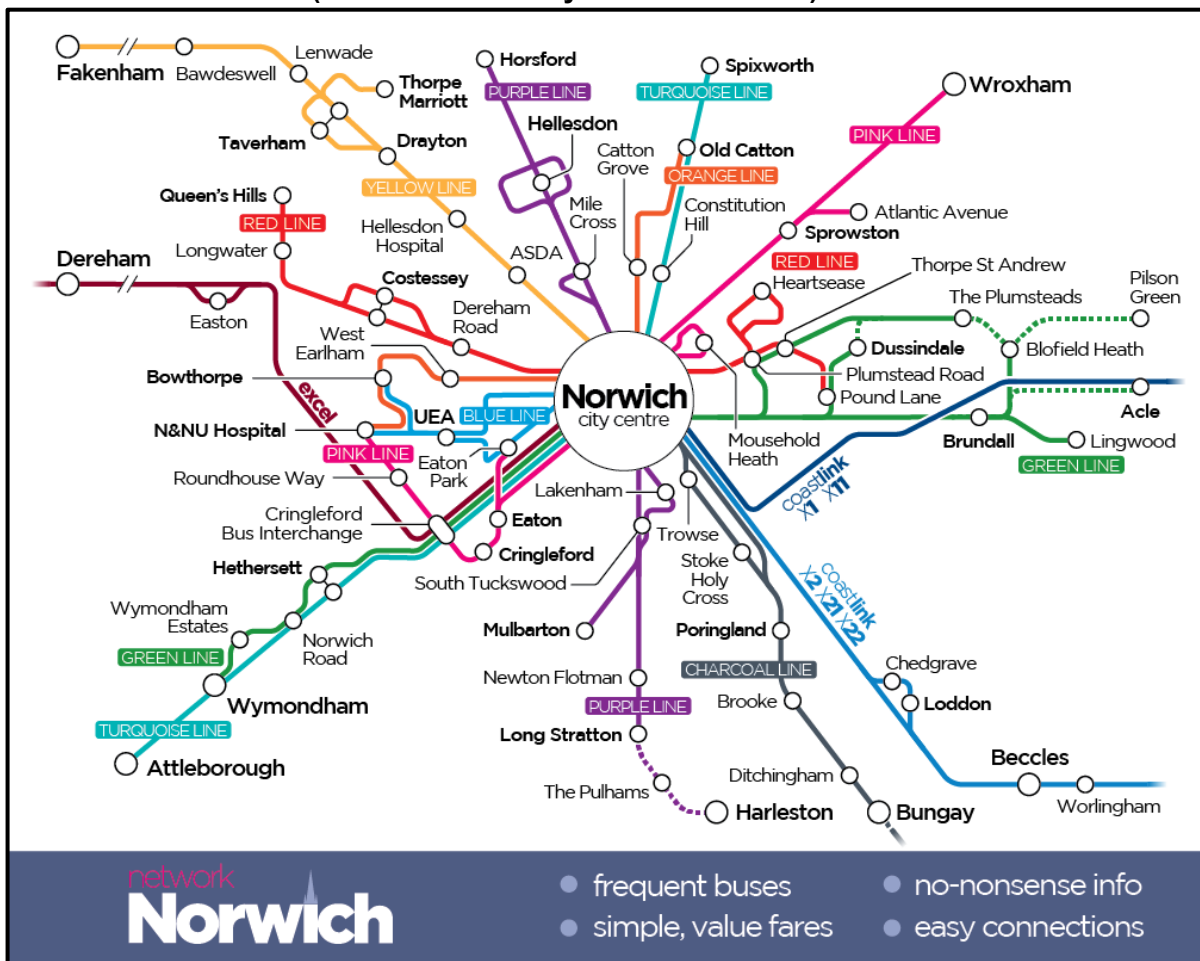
Fakenham
Bawdeswell
Lenwade
Thorpe Marriott
Taverham
Drayton
YELLOW LINE
Queen's Hills
RED LINE
Longwater
Hellesdon Hospital
ASDA
Horsford
PURPLE LINE
Hellesdon
Mile Cross
Catton Grove
Spixworth
TURQUOISE LINE
Old Catton
ORANGE LINE
Constitution Hill
Wroxham
PINK LINE
Atlantic Avenue
Sprowston
RED LINE
Heartsease
Thorpe St Andrew
The Plumsteads
Pilson Green
Dussindale
Blofield Heath
Plumstead Road
Pound Lane
Acle
Brundall
Lingwood
GREEN LINE
Dereham
Easton
Costessey
Dereham Road
West Earlham
Bowthorpe
excel
UEA
BLUE LINE
N&NU Hospital
PINK LINE
Eaton Park
Roundhouse Way
Cringleford Bus Interchange
Eaton
Cringleford
Norwich
city centre
Mousehold Heath
coastlink X1 X11
Lakenham
Trowse
South Tuckswood
Hethersett
Wymondham Estates
Norwich Road
GREEN LINE
Wymondham
TURQUOISE LINE
Attleborough
Mulbarton
Stoke Holy Cross
Poringland
CHARCOAL LINE
coastlink X2 X21 X22
Chedgrave
Loddon
Newton Flotman
PURPLE LINE
Brooke
Long Stratton
Beccles
Worlingham
Ditchingham
The Pulhams
Harleston
Bungay
network
Norwich
frequent buses
simple, value fares
no-nonsense info
easy connections